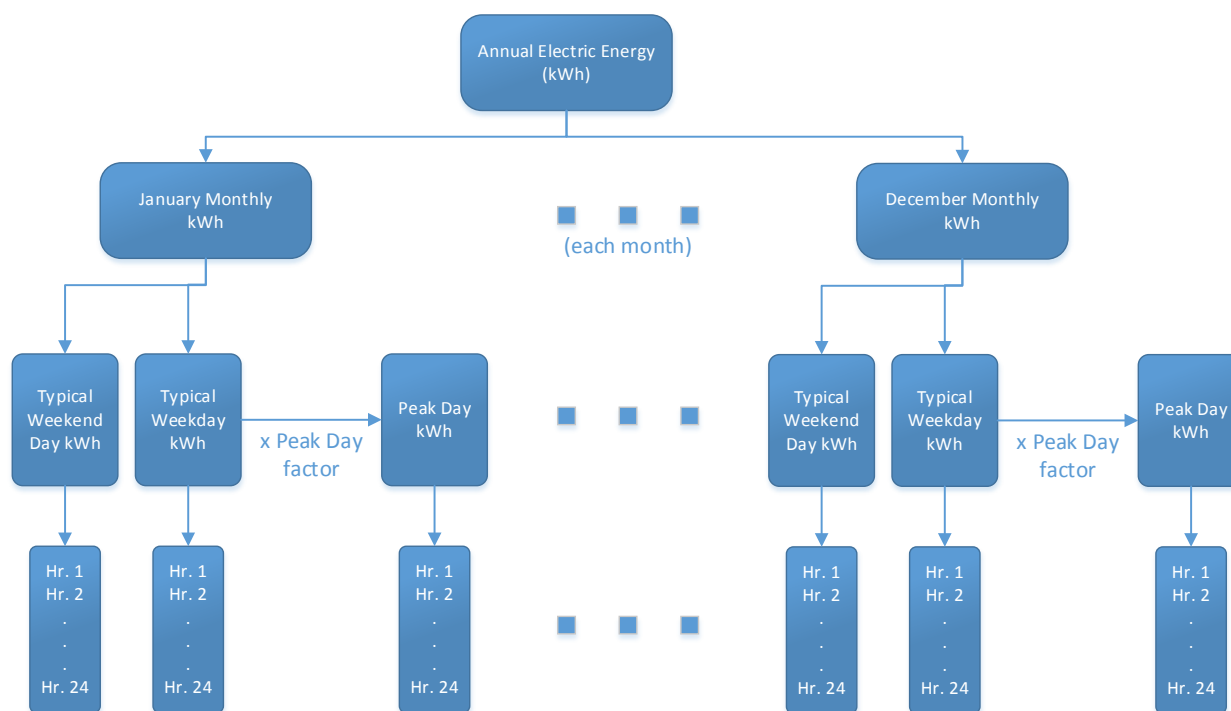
Annual Electric Energy (kWh)

January Monthly kWh

(each month)

December Monthly kWh

Typical Weekend Day kWh

Typical Weekday kWh

x Peak Day factor

Peak Day kWh

Typical Weekend Day kWh

Typical Weekday kWh

x Peak Day factor

Peak Day kWh

Hr. 1
Hr. 2
.
.
.
Hr. 24

Hr. 1
Hr. 2
.
.
.
Hr. 24

Hr. 1
Hr. 2
.
.
.
Hr. 24

Hr. 1
Hr. 2
.
.
.
Hr. 24

Hr. 1
Hr. 2
.
.
.
Hr. 24

Hr. 1
Hr. 2
.
.
.
Hr. 24